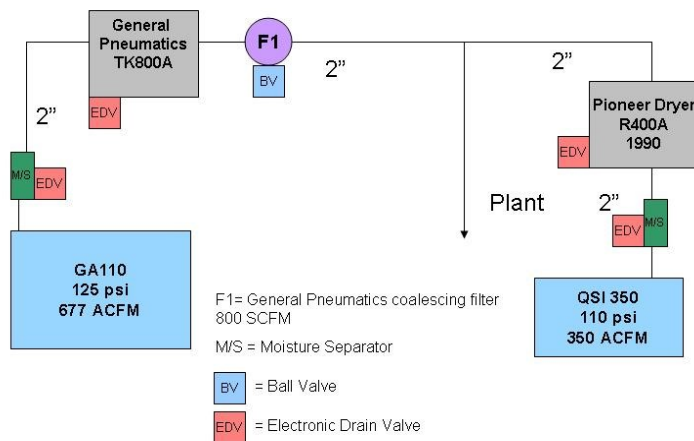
General Pneumatics TK800A

F1

BV

2"

2"

EDV

2"

M/S

EDV

Pioneer Dryer R400A 1990

EDV

Plant

2"

EDV

M/S

GA110
125 psi
677 ACFM

F1= General Pneumatics coalescing filter 800 SCFM

M/S = Moisture Separator

BV = Ball Valve

EDV = Electronic Drain Valve

QSI 350
110 psi
350 ACFM